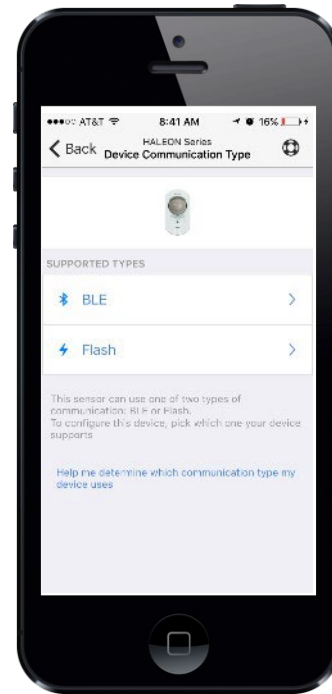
●●●○○ AT&T 8:41 AM 16%

Back HALEON Series Device Communication Type

SUPPORTED TYPES

BLE

Flash

This sensor can use one of two types of communication: BLE or Flash.
To configure this device, pick which one your device supports

Help me determine which communication type my device uses